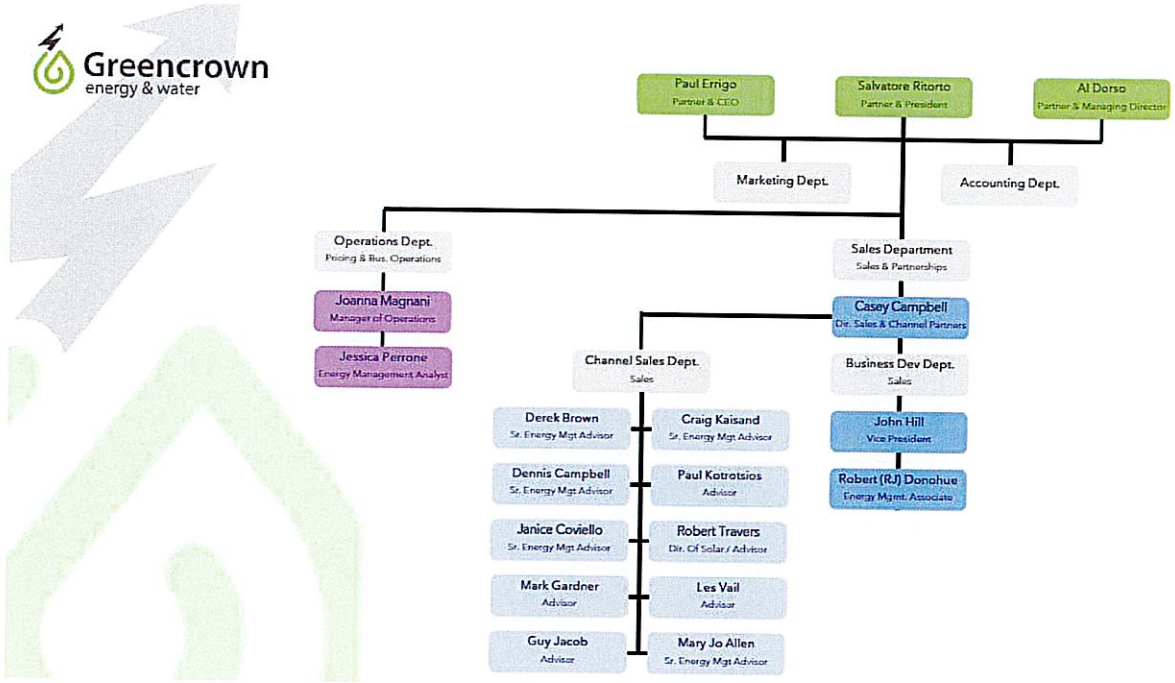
Greencrown
energy & water

Paul Errigo
Partner & CEO

Salvatore Ritorto
Partner & President

Al Dorso
Partner & Managing Director

Marketing Dept.

Accounting Dept.

Operations Dept.
Pricing & Bus. Operations

Joanna Magnani
Manager of Operations

Jessica Perrone
Energy Management Analyst

Sales Department
Sales & Partnerships

Casey Campbell
Dir. Sales & Channel Partners

Channel Sales Dept.
Sales

Business Dev Dept.
Sales

John Hill
Vice President

Robert (RJ) Donohue
Energy Mgmt. Associate

Derek Brown
Sr. Energy Mgt Advisor

Craig Kaisand
Sr. Energy Mgt Advisor

Dennis Campbell
Sr. Energy Mgt Advisor

Paul Kotrotsios
Advisor

Janice Coviello
Sr. Energy Mgt Advisor

Robert Travers
Dir. Of Solar / Advisor

Mark Gardner
Advisor

Les Vail
Advisor

Guy Jacob
Advisor

Mary Jo Allen
Sr. Energy Mgt Advisor